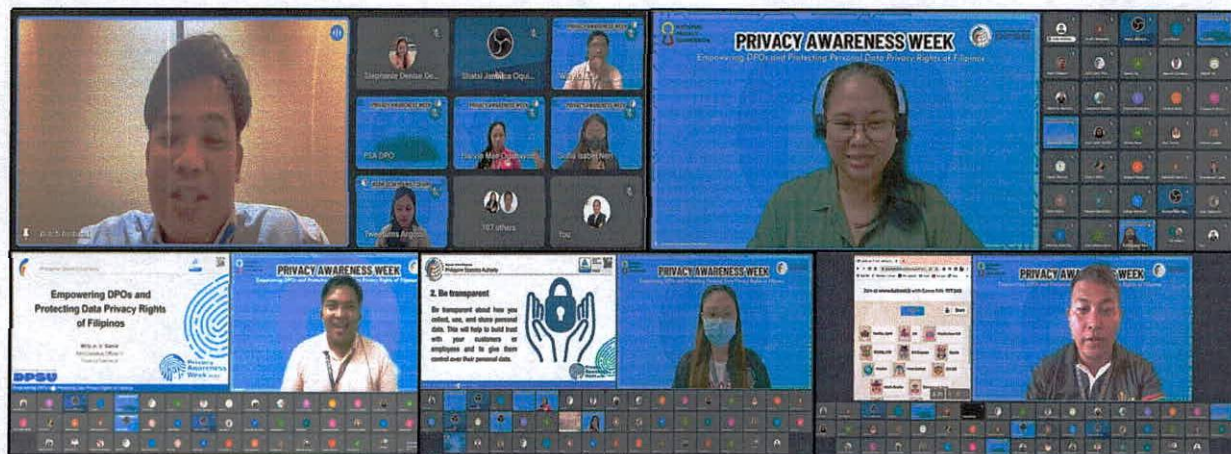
Stephanie Denise Ge...
Shatal Jessica Oqui...
PRIVACY AWARENESS WEEK
PSA DPO
Danyle Mae Ordinario
Giulia Isabel Neri
107 others
You

National Privacy Commission
PRIVACY AWARENESS WEEK
Empowering DPOs and Protecting Personal Data Privacy Rights of Filipinos

Philippine Statistics Authority
Empowering DPOs and Protecting Data Privacy Rights of Filipinos
Privacy Awareness Week
DPSU
PRIVACY AWARENESS WEEK
Empowering DPOs and Protecting Personal Data Privacy Rights of Filipinos

Philippine Statistics Authority
2. Be transparent
Be transparent about how you collect, use, and share personal data. This will help to build trust with your customers or employees and to give them control over their personal data.
PRIVACY AWARENESS WEEK
Empowering DPOs and Protecting Personal Data Privacy Rights of Filipinos

PRIVACY AWARENESS WEEK
Empowering DPOs and Protecting Personal Data Privacy Rights of Filipinos